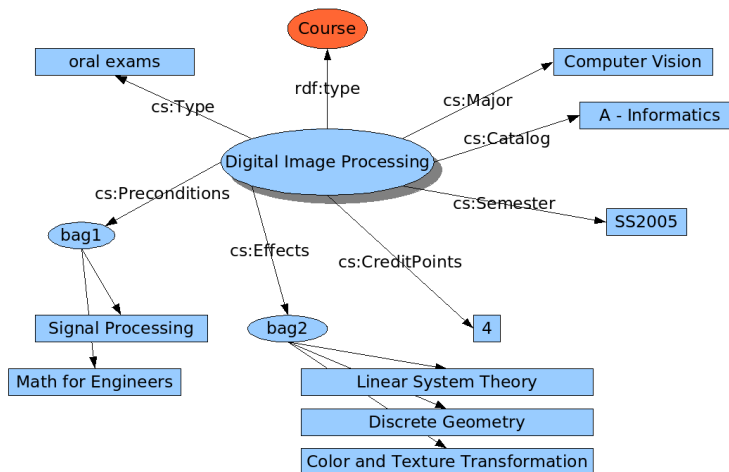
Course

oral exams

rdf:type

Computer Vision

cs:Type

cs:Major

A - Informatics

cs:Catalog

Digital Image Processing

cs:Preconditions

cs:Semester

SS2005

bag1

cs:Effects

cs:CreditPoints

Signal Processing

bag2

4

Math for Engineers

Linear System Theory

Discrete Geometry

Color and Texture Transformation